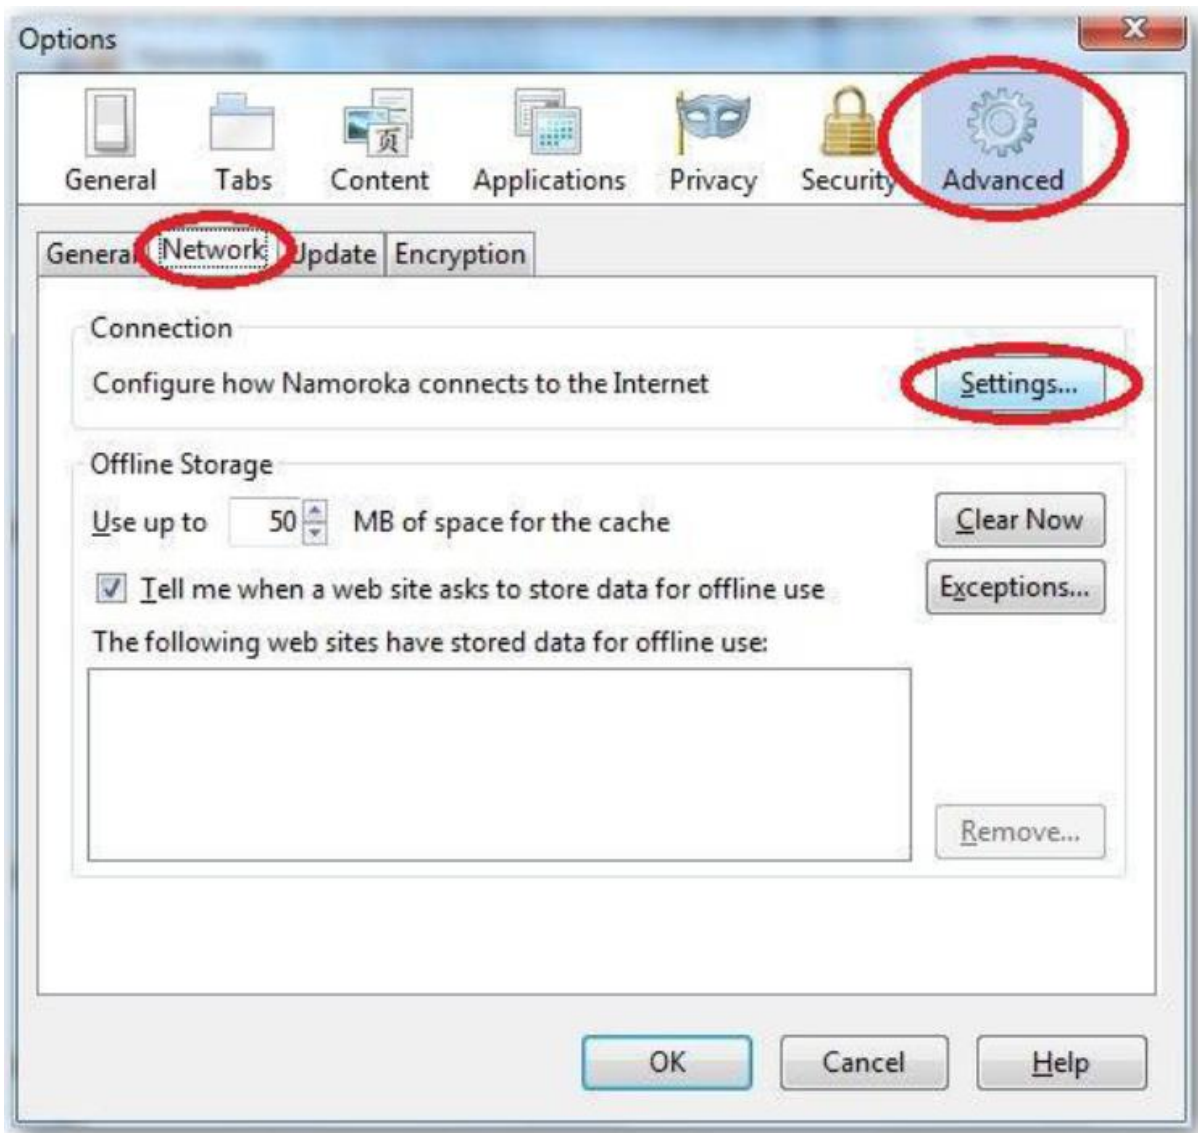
Options

General Tabs Content Applications Privacy Security Advanced

General Network Update Encryption

Connection

Configure how Namoroka connects to the Internet

Settings...

Offline Storage

Use up to 50 MB of space for the cache

Clear Now

Tell me when a web site asks to store data for offline use

Exceptions...

The following web sites have stored data for offline use:

Remove...

OK Cancel Help